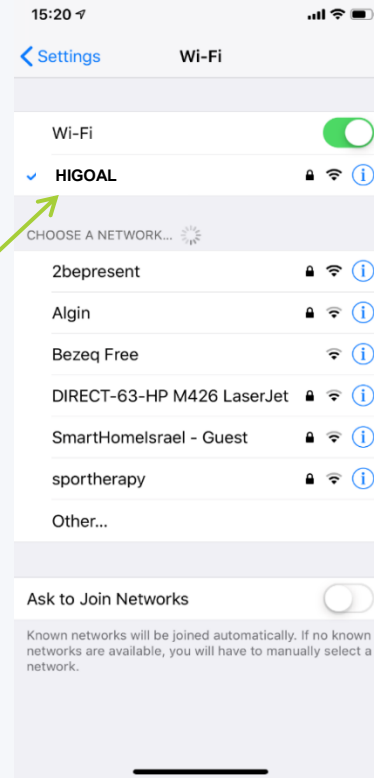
15:20

Settings

Wi-Fi

Wi-Fi

HIGOAL

CHOOSE A NETWORK...

2bepresent

Algin

Bezeq Free

DIRECT-63-HP M426 LaserJet

SmartHomeIsrael - Guest

sportherapy

Other...

Ask to Join Networks

Known networks will be joined automatically. If no known networks are available, you will have to manually select a network.